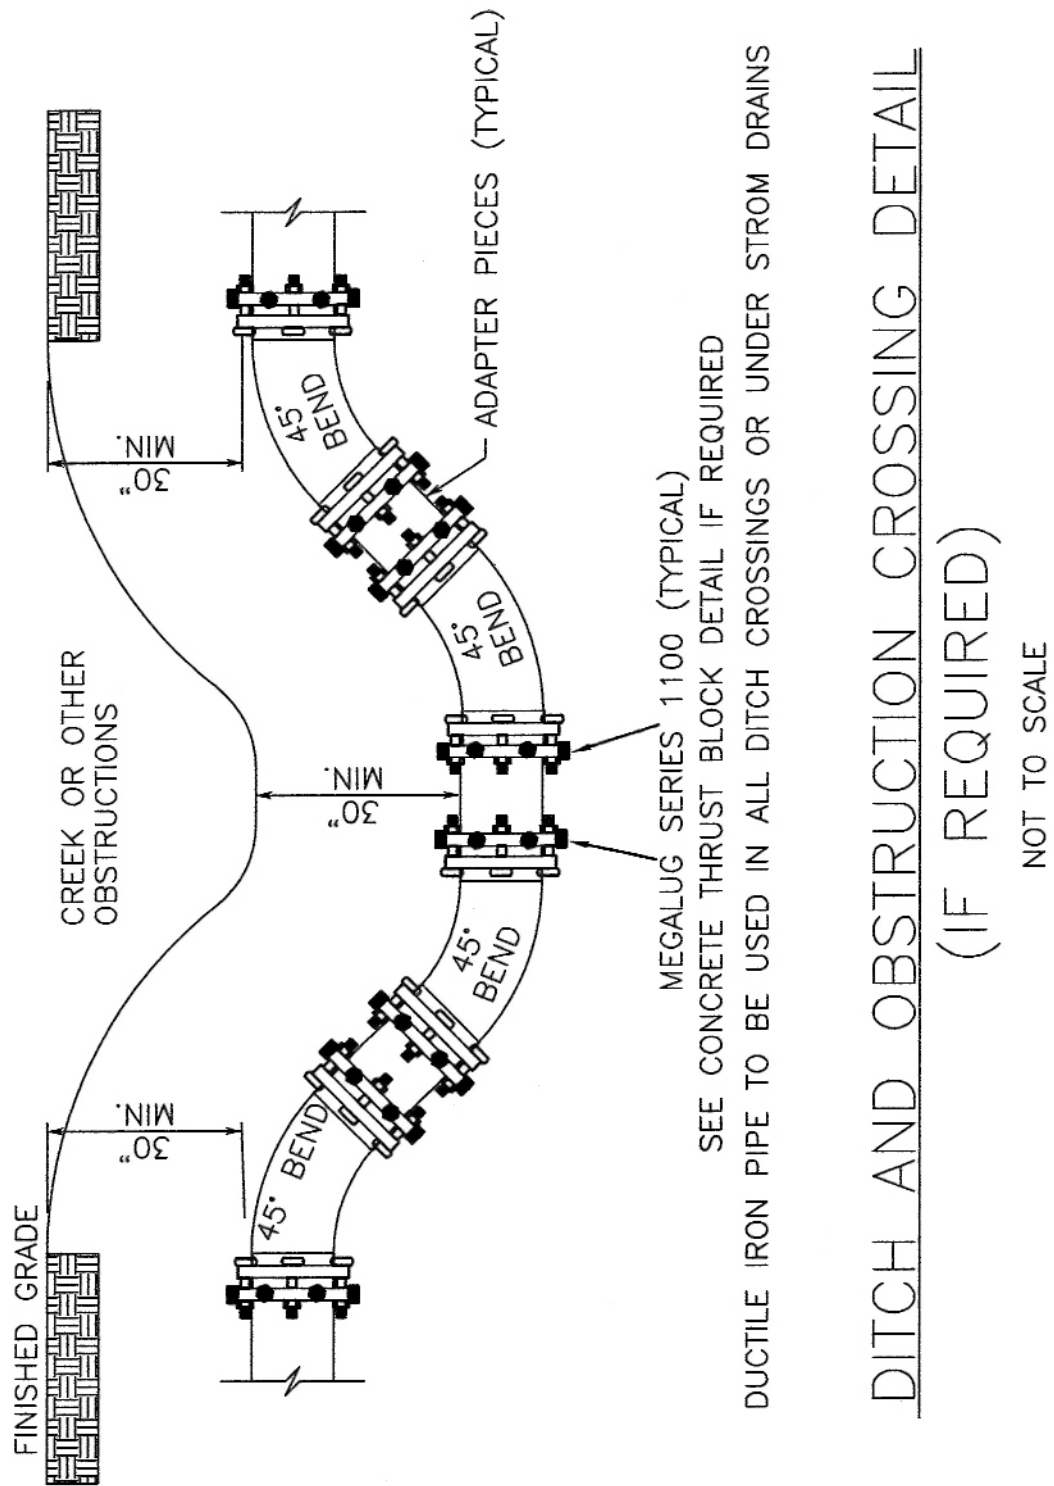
FINISHED GRADE

CREEK OR OTHER OBSTRUCTIONS

30" MIN.

30" MIN.

30" MIN.

45° BEND

45° BEND

45° BEND

45° BEND

ADAPTER PIECES (TYPICAL)

MEGALUG SERIES 1100 (TYPICAL)

SEE CONCRETE THRUST BLOCK DETAIL IF REQUIRED

DUCTILE IRON PIPE TO BE USED IN ALL DITCH CROSSINGS OR UNDER STROM DRAINS

DITCH AND OBSTRUCTION CROSSING DETAIL

(IF REQUIRED)

NOT TO SCALE